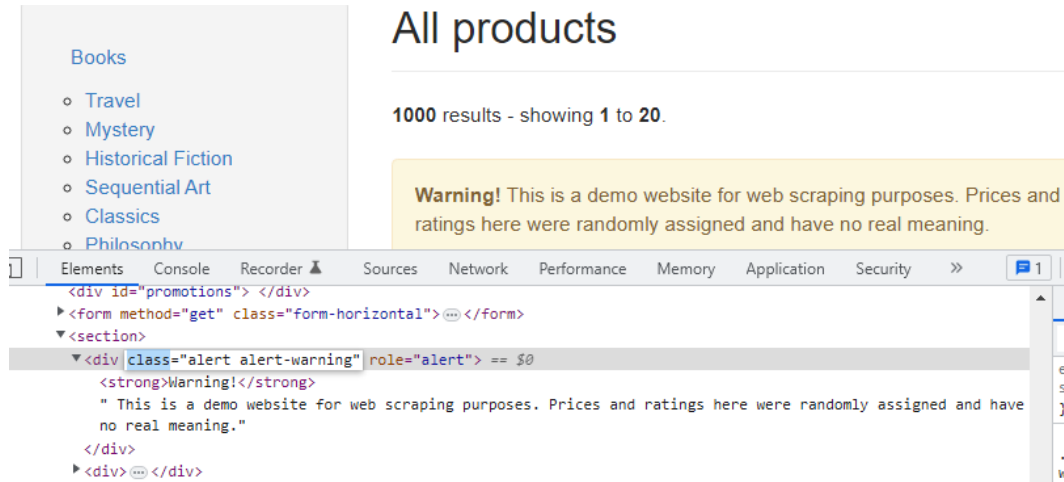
Books

- Travel
- Mystery
- Historical Fiction
- Sequential Art
- Classics
- Philosophy

All products

**1000** results - showing **1** to **20**.

**Warning!** This is a demo website for web scraping purposes. Prices and ratings here were randomly assigned and have no real meaning.

Elements Console Recorder Sources Network Performance Memory Application Security » 1

<div id="promotions"> </div>
▶<form method="get" class="form-horizontal">⋯</form>
▼<section>
▼<div class="alert alert-warning" role="alert"> == $0
<strong>Warning!</strong>
" This is a demo website for web scraping purposes. Prices and ratings here were randomly assigned and have no real meaning."
</div>
▶<div>⋯</div>